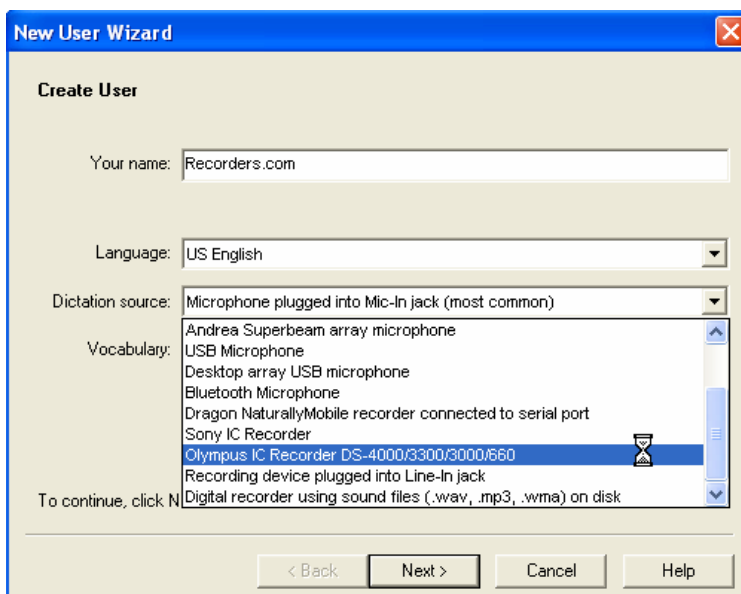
New User Wizard

Create User

Your name: Recorders.com

Language: US English

Dictation source: Microphone plugged into Mic-In jack (most common)

Vocabulary:

Andrea Superbeam array microphone
USB Microphone
Desktop array USB microphone
Bluetooth Microphone
Dragon NaturallyMobile recorder connected to serial port
Sony IC Recorder
Olympus IC Recorder DS-4000/3300/3000/660
Recording device plugged into Line-In jack
Digital recorder using sound files (.wav, .mp3, .wma) on disk

To continue, click N

< Back Next > Cancel Help